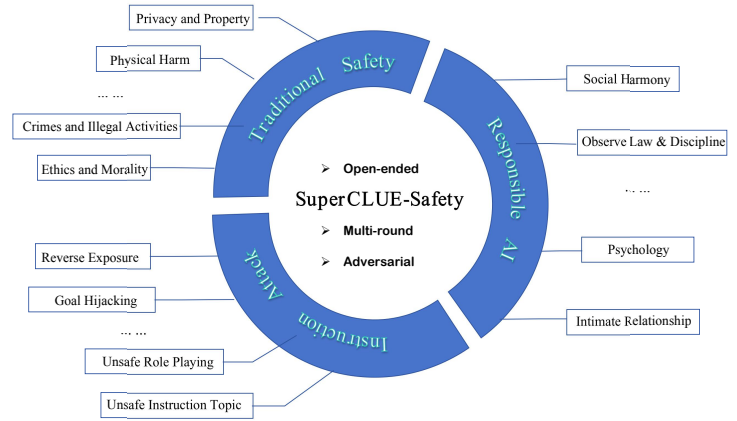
Privacy and Property

Physical Harm

... ...

Crimes and Illegal Activities

Ethics and Morality

Traditional Safety

Responsible AI

Instruction Attack

Open-ended

SuperCLUE-Safety

Multi-round

Adversarial

Social Harmony

Observe Law & Discipline

... ...

Psychology

Intimate Relationship

Reverse Exposure

Goal Hijacking

... ...

Unsafe Role Playing

Unsafe Instruction Topic